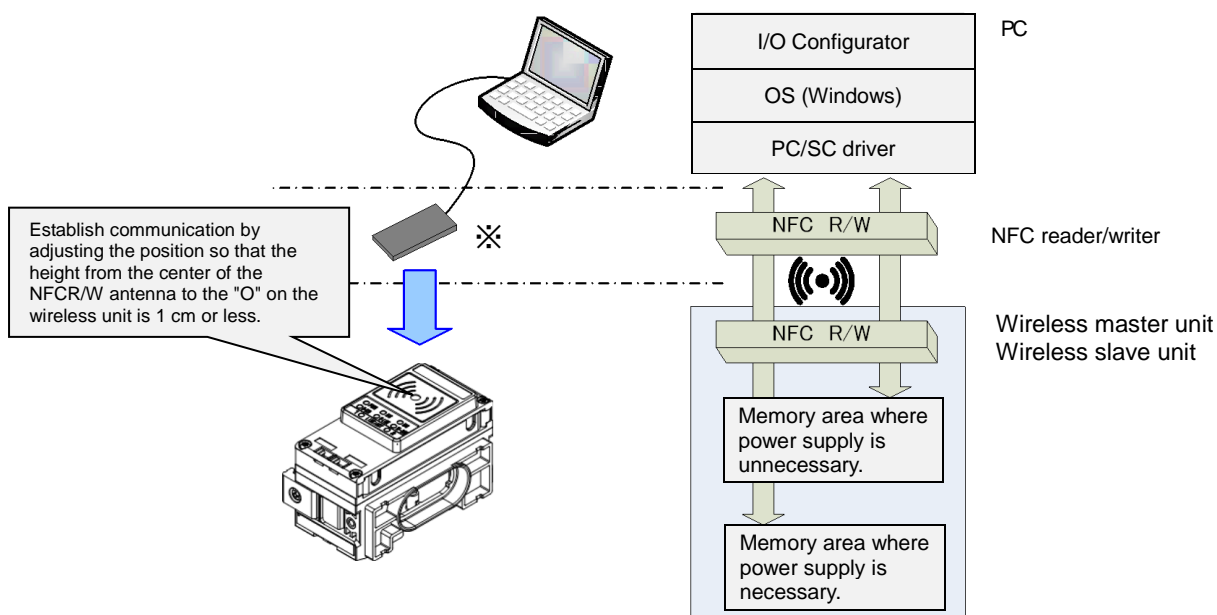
I/O Configurator

OS (Windows)

PC/SC driver

PC

Establish communication by adjusting the position so that the height from the center of the NFCR/W antenna to the "O" on the wireless unit is 1 cm or less.

※

NFC R/W

NFC reader/writer

NFC R/W

Wireless master unit
Wireless slave unit

Memory area where power supply is unnecessary.

Memory area where power supply is necessary.